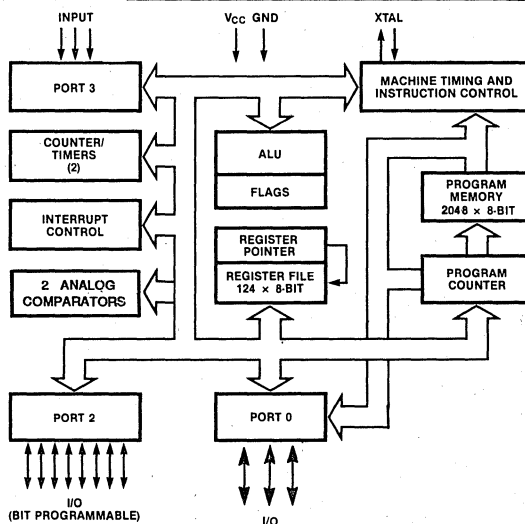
INPUT

$V_{CC}$ GND

XTAL

PORT 3

MACHINE TIMING AND INSTRUCTION CONTROL

COUNTER/ TIMERS (2)

ALU

FLAGS

PROGRAM MEMORY 2048 × 8-BIT

INTERRUPT CONTROL

REGISTER POINTER

REGISTER FILE 124 × 8-BIT

2 ANALOG COMPARATORS

PROGRAM COUNTER

PORT 2

PORT 0

I/O (BIT PROGRAMMABLE)

I/O